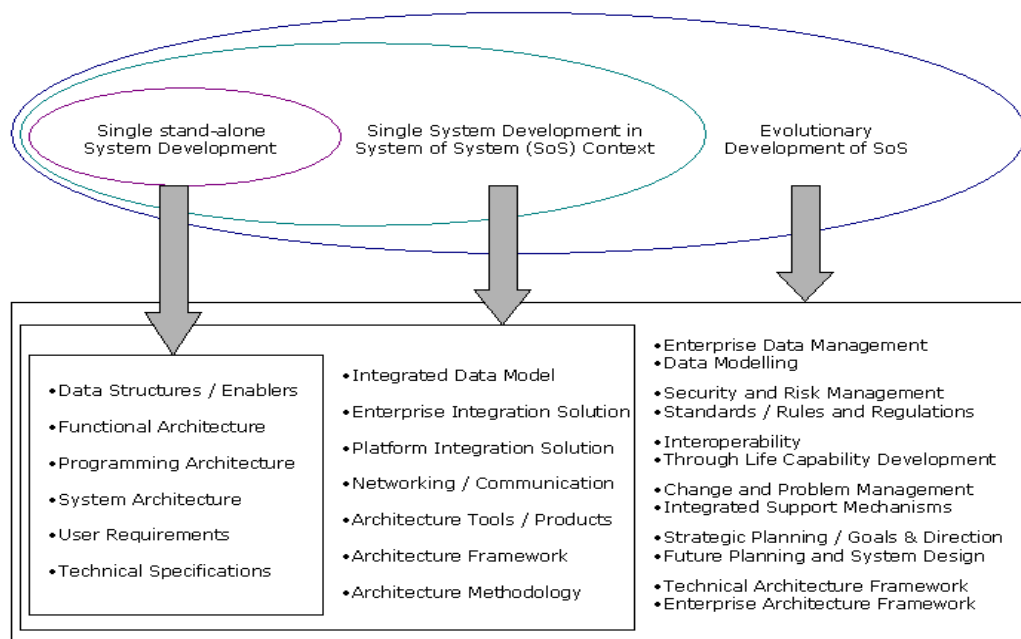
Single stand-alone System Development

Single System Development in System of System (SoS) Context

Evolutionary Development of SoS

•Data Structures / Enablers
•Functional Architecture
•Programming Architecture
•System Architecture
•User Requirements
•Technical Specifications

•Integrated Data Model
•Enterprise Integration Solution
•Platform Integration Solution
•Networking / Communication
•Architecture Tools / Products
•Architecture Framework
•Architecture Methodology

•Enterprise Data Management
•Data Modelling
•Security and Risk Management
•Standards / Rules and Regulations
•Interoperability
•Through Life Capability Development
•Change and Problem Management
•Integrated Support Mechanisms
•Strategic Planning / Goals & Direction
•Future Planning and System Design
•Technical Architecture Framework
•Enterprise Architecture Framework